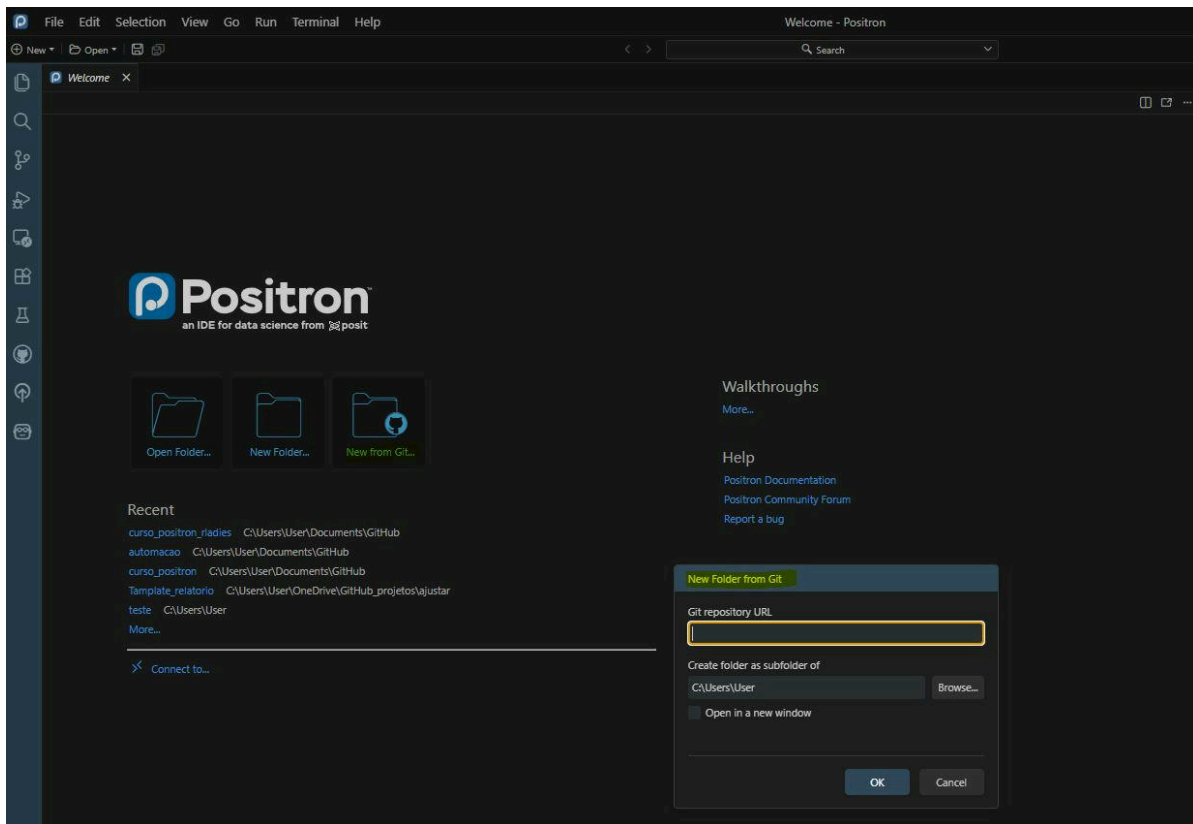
File Edit Selection View Go Run Terminal Help

Welcome - Positron

New Open

Search

Welcome ×

Positron
an IDE for data science from posit

Open Folder...

New Folder...

New from Git...

Walkthroughs
More...

Help
Positron Documentation
Positron Community Forum
Report a bug

Recent
curso_positron_rladies C:\Users\User\Documents\GitHub
automacao C:\Users\User\Documents\GitHub
curso_positron C:\Users\User\Documents\GitHub
Tamplate_relatorio C:\Users\User\OneDrive\GitHub_projetos\ajustar
teste C:\Users\User
More...

Connect to...

New Folder from Git

Git repository URL

Create folder as subfolder of
C:\Users\User
Browse...

Open in a new window

OK
Cancel